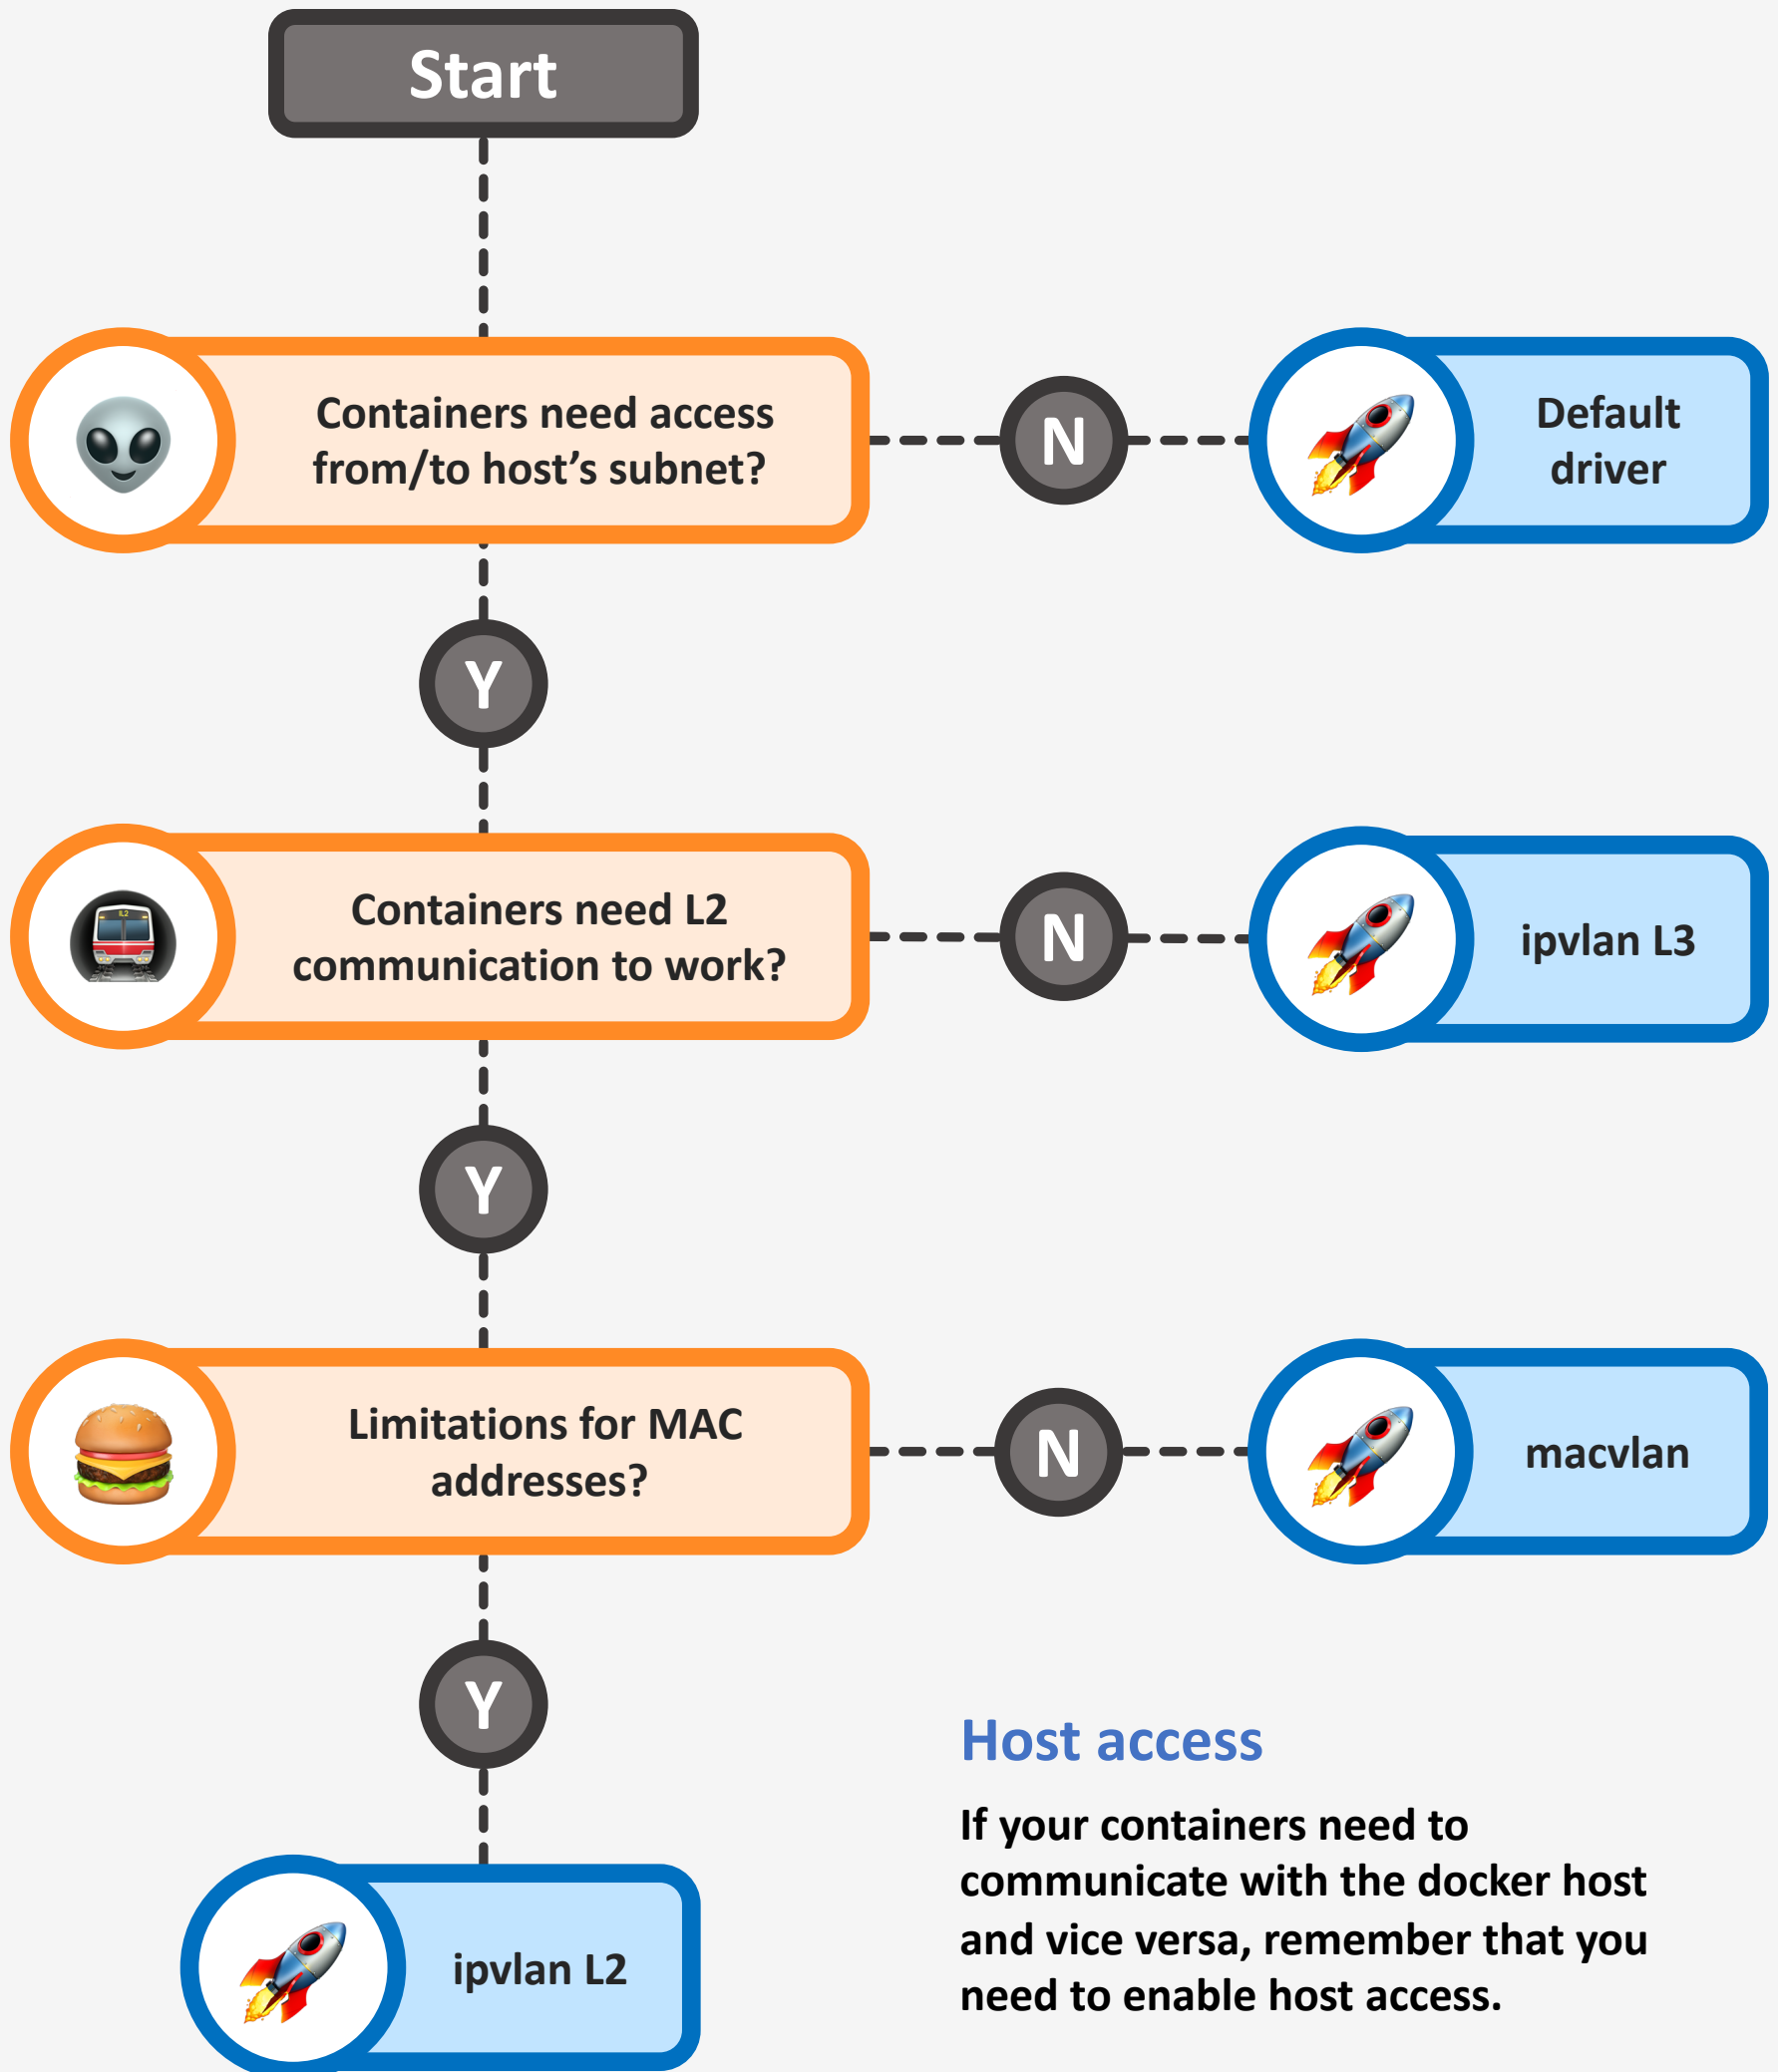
Start

Containers need access from/to host's subnet?

N

Default driver

Y

Containers need L2 communication to work?

N

ipvlan L3

Y

Limitations for MAC addresses?

N

macvlan

Y

ipvlan L2

Host access

If your containers need to communicate with the docker host and vice versa, remember that you need to enable host access.